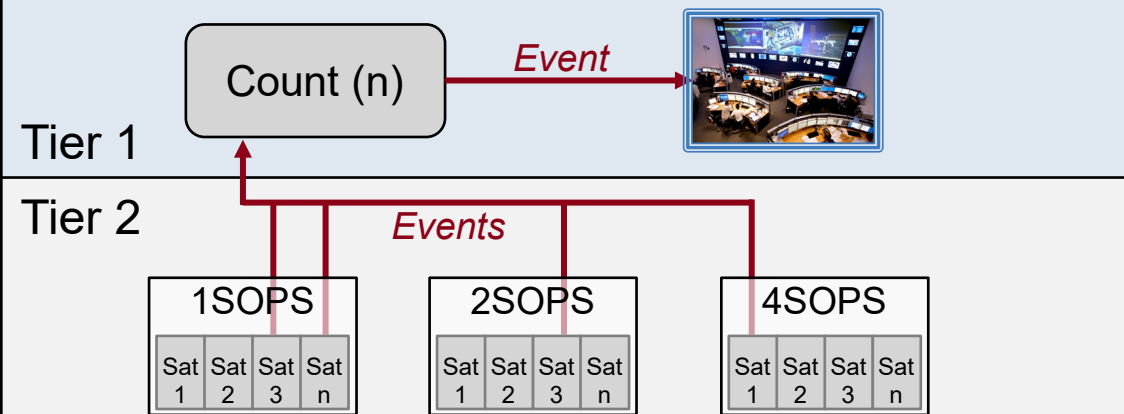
Count (n)

Event

Tier 1

Tier 2

Events

1SOPS

| Sat 1 | Sat 2 | Sat 3 | Sat n |
|---|---|---|---|

2SOPS

| Sat 1 | Sat 2 | Sat 3 | Sat n |
|---|---|---|---|

4SOPS

| Sat 1 | Sat 2 | Sat 3 | Sat n |
|---|---|---|---|